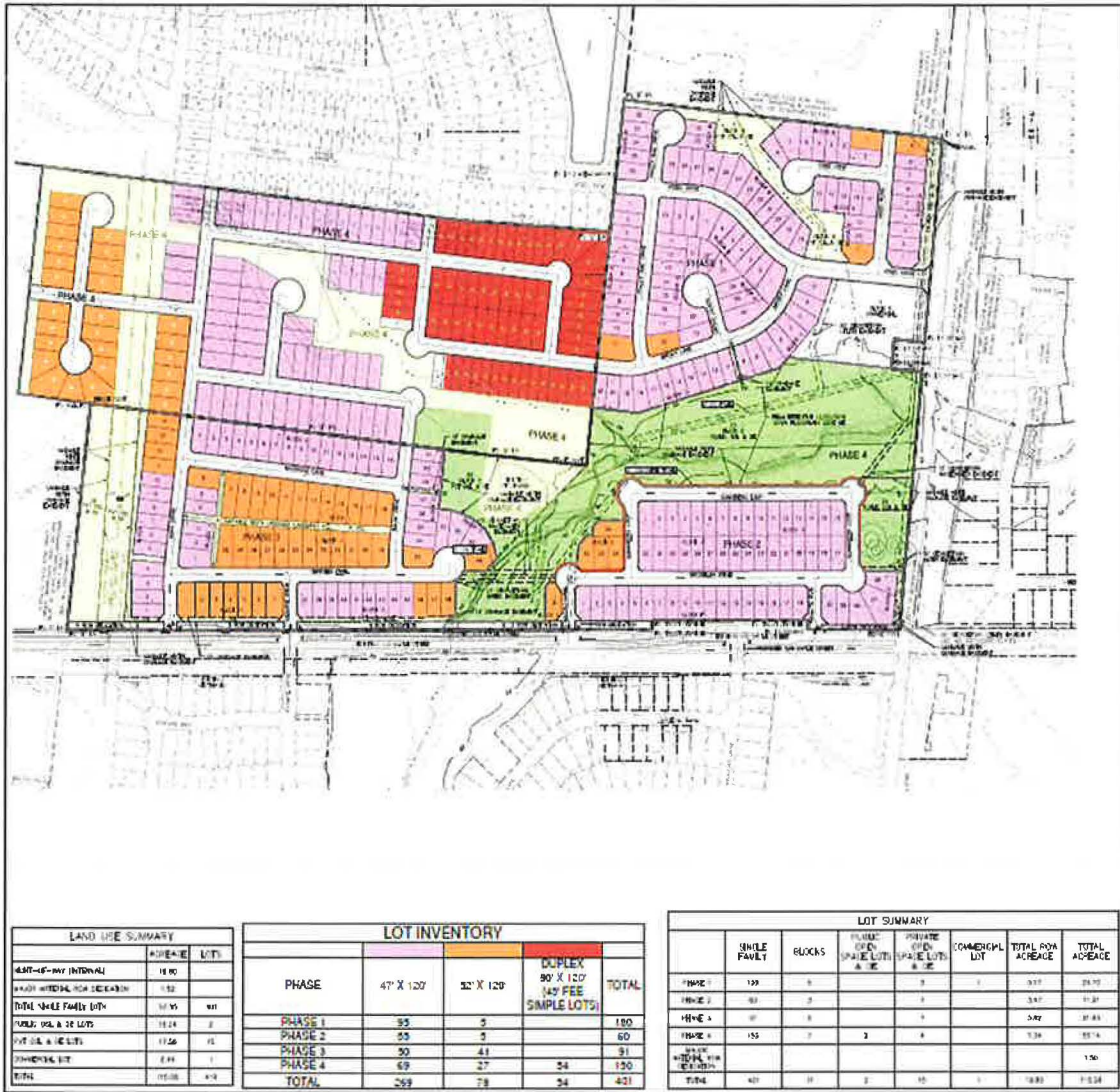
PHASE 4

PHASE 4

PHASE 4

PHASE 4

PHASE 3

PHASE 4

PHASE 4

PHASE 3

PHASE 2

LAND USE SUMMARY

| | ACREAGE | LOTS |
|---|---|---|
| RIGHT-OF-WAY (INTERNAL) | 16.80 | |
| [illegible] ROW DEDICATION | 1.52 | |
| TOTAL SINGLE FAMILY LOTS | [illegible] | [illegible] |
| PUBLIC OSL & DE LOTS | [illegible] | 2 |
| PVT OSL & DE LOTS | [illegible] | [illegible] |
| COMMERCIAL LOT | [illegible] | 1 |
| TOTAL | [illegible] | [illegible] |

LOT INVENTORY

| PHASE | 47' X 120' | 52' X 120' | DUPLEX 90' X 120' (45' FEE SIMPLE LOTS) | TOTAL |
|---|---|---|---|---|
| PHASE 1 | 95 | 5 | | 100 |
| PHASE 2 | 55 | 5 | | 60 |
| PHASE 3 | 50 | 41 | | 91 |
| PHASE 4 | 69 | 27 | 54 | 150 |
| TOTAL | 269 | 78 | 54 | 401 |

LOT SUMMARY

| | SINGLE FAMILY | BLOCKS | PUBLIC OPEN SPACE LOTS & DE | PRIVATE OPEN SPACE LOTS & DE | COMMERCIAL LOT | TOTAL ROW ACREAGE | TOTAL ACREAGE |
|---|---|---|---|---|---|---|---|
| PHASE 1 | 100 | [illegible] | | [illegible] | 1 | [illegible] | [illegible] |
| PHASE 2 | 60 | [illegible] | | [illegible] | | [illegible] | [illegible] |
| PHASE 3 | 91 | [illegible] | | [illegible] | | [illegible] | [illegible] |
| PHASE 4 | 150 | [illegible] | 2 | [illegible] | | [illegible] | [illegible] |
| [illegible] ROW DEDICATION | | | | | | | 1.50 |
| TOTAL | 401 | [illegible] | 2 | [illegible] | 1 | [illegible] | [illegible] |